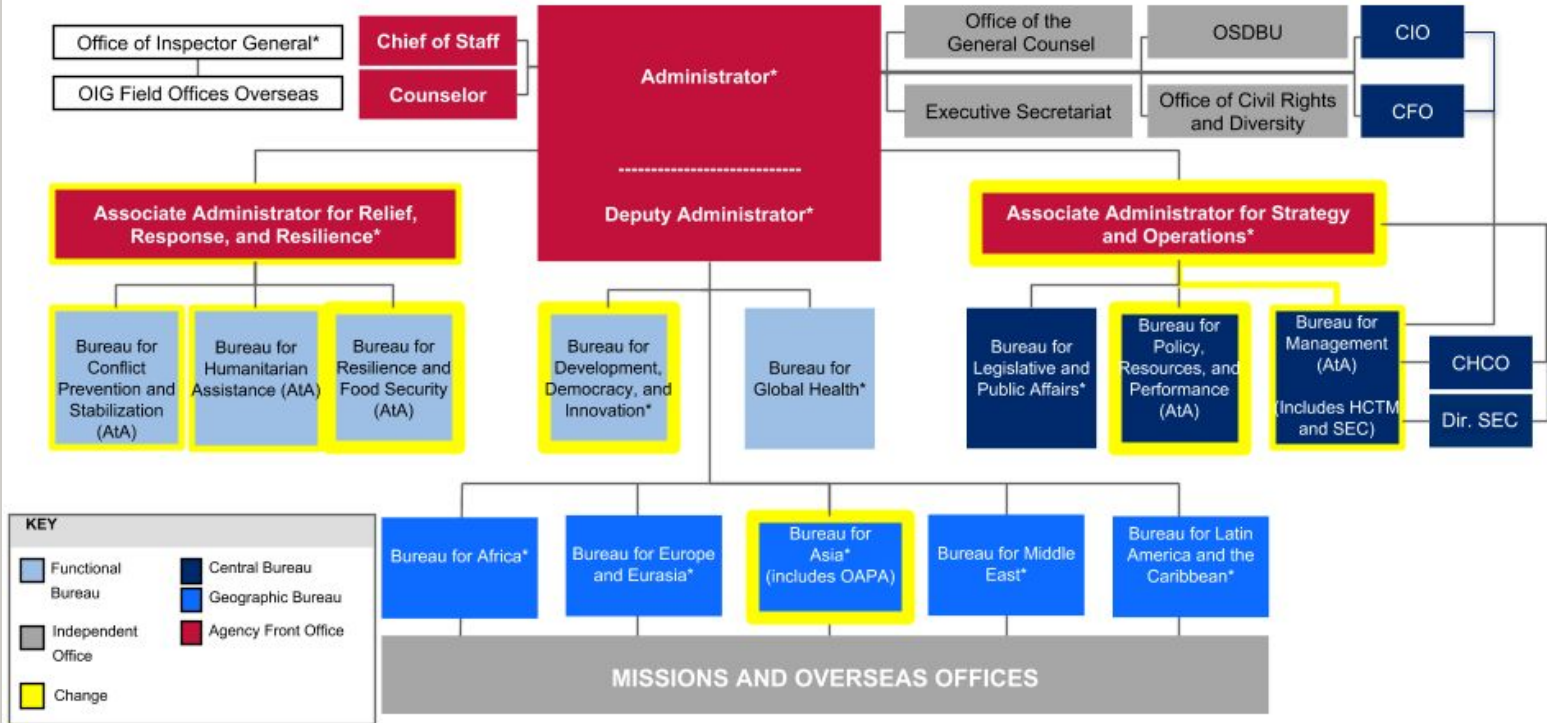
Office of Inspector General*

OIG Field Offices Overseas

Chief of Staff

Counselor

Administrator*

Deputy Administrator*

Office of the General Counsel

Executive Secretariat

OSDBU

Office of Civil Rights and Diversity

CIO

CFO

Associate Administrator for Relief, Response, and Resilience*

Associate Administrator for Strategy and Operations*

Bureau for Conflict Prevention and Stabilization (AtA)

Bureau for Humanitarian Assistance (AtA)

Bureau for Resilience and Food Security (AtA)

Bureau for Development, Democracy, and Innovation*

Bureau for Global Health*

Bureau for Legislative and Public Affairs*

Bureau for Policy, Resources, and Performance (AtA)

Bureau for Management (AtA) (Includes HCTM and SEC)

CHCO

Dir. SEC

Bureau for Africa*

Bureau for Europe and Eurasia*

Bureau for Asia* (includes OAPA)

Bureau for Middle East*

Bureau for Latin America and the Caribbean*

MISSIONS AND OVERSEAS OFFICES

KEY

Functional Bureau

Central Bureau

Geographic Bureau

Independent Office

Agency Front Office

Change